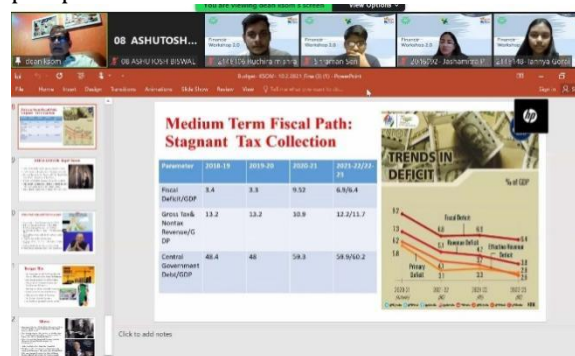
You are viewing dean ksom's screen View Options

dean ksom

08 ASHUTOSH...

08 ASHUTOSH BISWAL

Finance Workshop 2.0

Finance Workshop 2.0

Finance Workshop 2.0

Finance Workshop 2.0

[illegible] Ruchira mishra

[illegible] Soman Sen

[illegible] Jashamita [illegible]

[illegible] Tanisya Gotoi

Budget - KSOM - 10.2.2021 - PowerPoint

File Home Insert Design Transitions Animations Slide Show Review View Tell me what you want to do...

Sign in

Medium Term Fiscal Path: Stagnant Tax Collection

| Parameter | 2018-19 | 2019-20 | 2020-21 | 2021-22/22-23 |
|---|---|---|---|---|
| Fiscal Deficit/GDP | 3.4 | 3.3 | 9.52 | 6.9/6.4 |
| Gross Tax& Nontax Revenue/GDP | 13.2 | 13.2 | 10.9 | 12.2/11.7 |
| Central Government Debt/GDP | 48.4 | 48 | 59.3 | 59.9/60.2 |

TRENDS IN DEFICIT

% of GDP

Fiscal Deficit

Revenue Deficit

Effective Revenue Deficit

Primary Deficit

Click to add notes